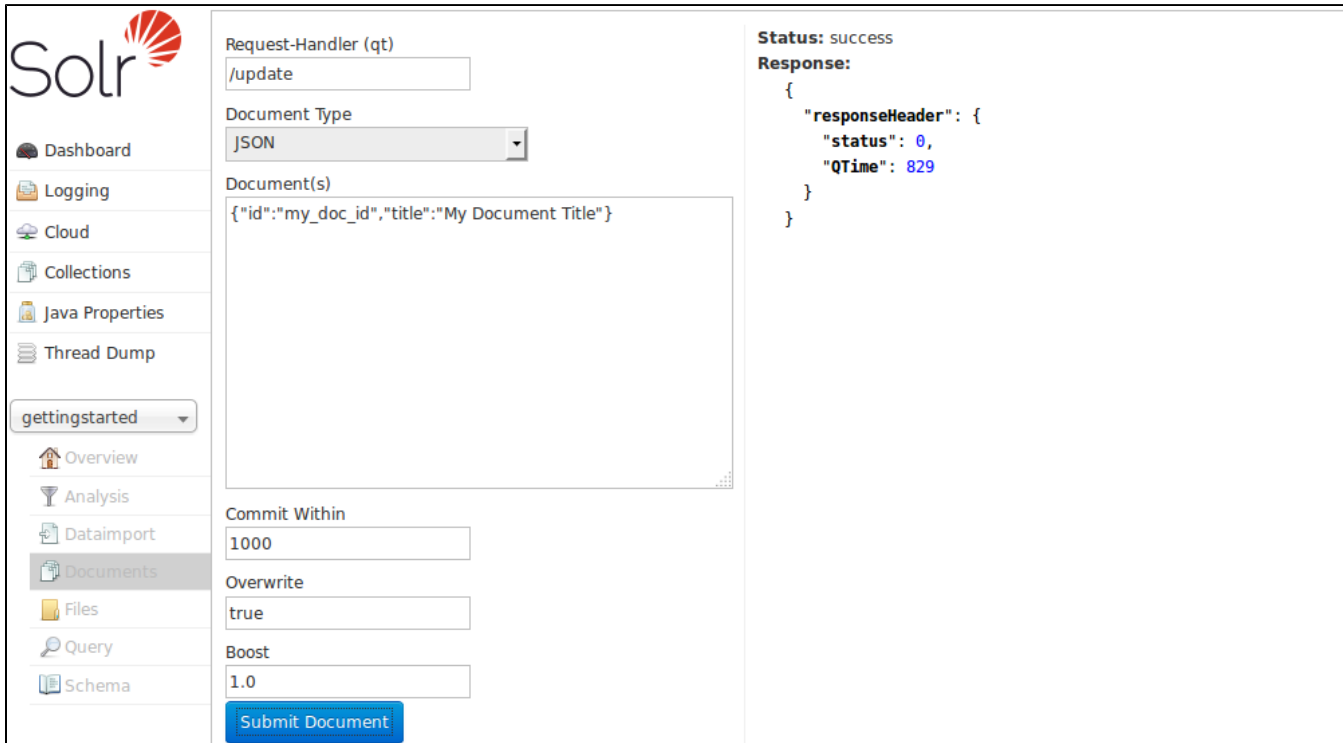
Solr

Dashboard
Logging
Cloud
Collections
Java Properties
Thread Dump

gettingstarted
Overview
Analysis
Dataimport
Documents
Files
Query
Schema

Request-Handler (qt)
/update
Document Type
JSON
Document(s)
{"id":"my_doc_id","title":"My Document Title"}
Commit Within
1000
Overwrite
true
Boost
1.0
Submit Document

Status: success
Response:
{
"responseHeader": {
"status": 0,
"QTime": 829
}
}